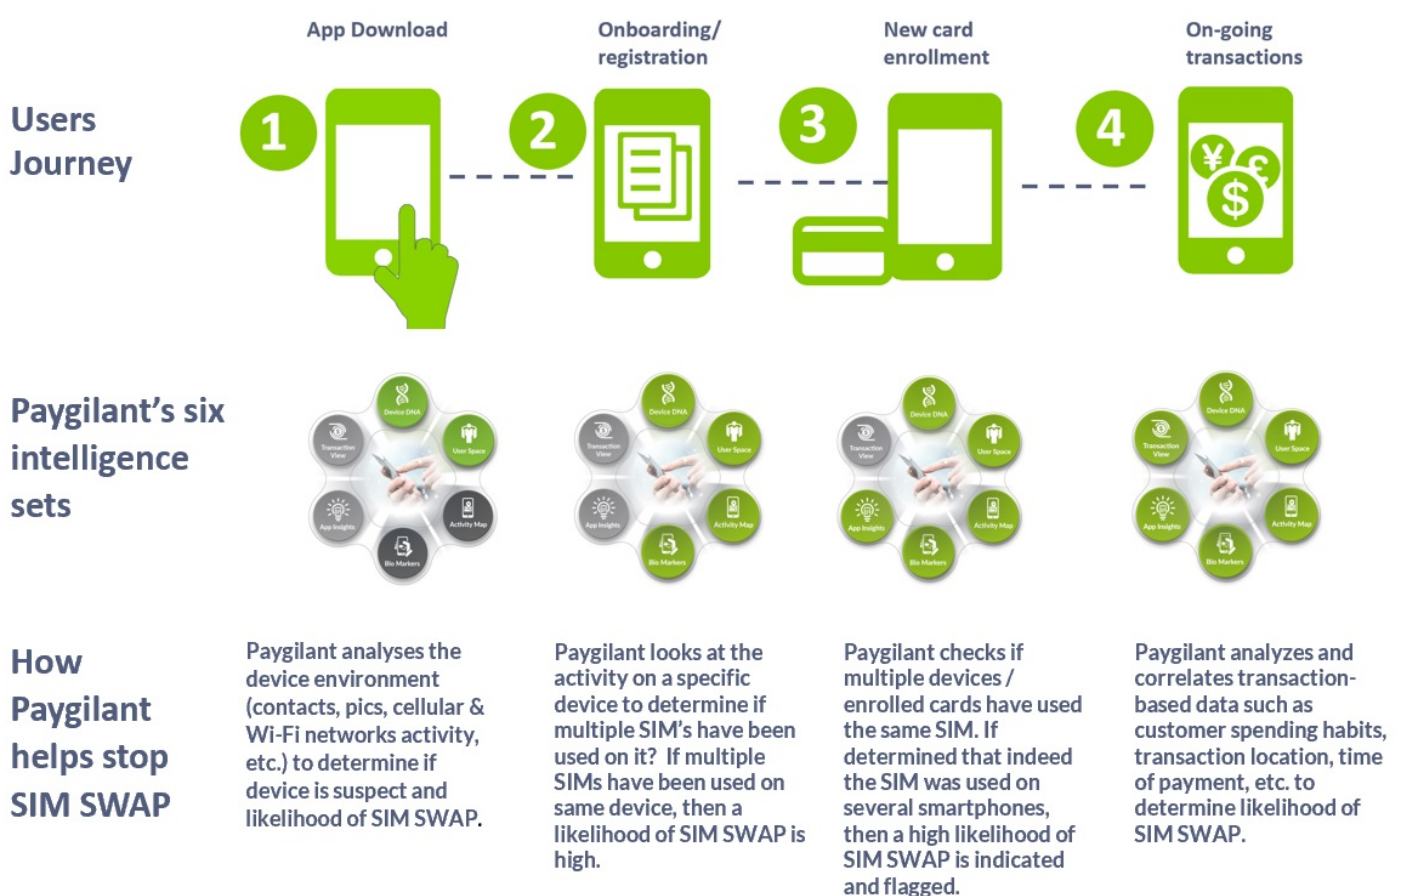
App Download

Onboarding/ registration

New card enrollment

On-going transactions

Users Journey

1

2

3

4

¥ £ $

Paygilant's six intelligence sets

Device DNA
User Space
Activity Map
Bio Markers
App Insights
Transaction View

Device DNA
User Space
Activity Map
Bio Markers
App Insights
Transaction View

Device DNA
User Space
Activity Map
Bio Markers
App Insights
Transaction View

Device DNA
User Space
Activity Map
Bio Markers
App Insights
Transaction View

How Paygilant helps stop SIM SWAP

Paygilant analyses the device environment (contacts, pics, cellular & Wi-Fi networks activity, etc.) to determine if device is suspect and likelihood of SIM SWAP.

Paygilant looks at the activity on a specific device to determine if multiple SIM's have been used on it? If multiple SIMs have been used on same device, then a likelihood of SIM SWAP is high.

Paygilant checks if multiple devices / enrolled cards have used the same SIM. If determined that indeed the SIM was used on several smartphones, then a high likelihood of SIM SWAP is indicated and flagged.

Paygilant analyzes and correlates transaction-based data such as customer spending habits, transaction location, time of payment, etc. to determine likelihood of SIM SWAP.